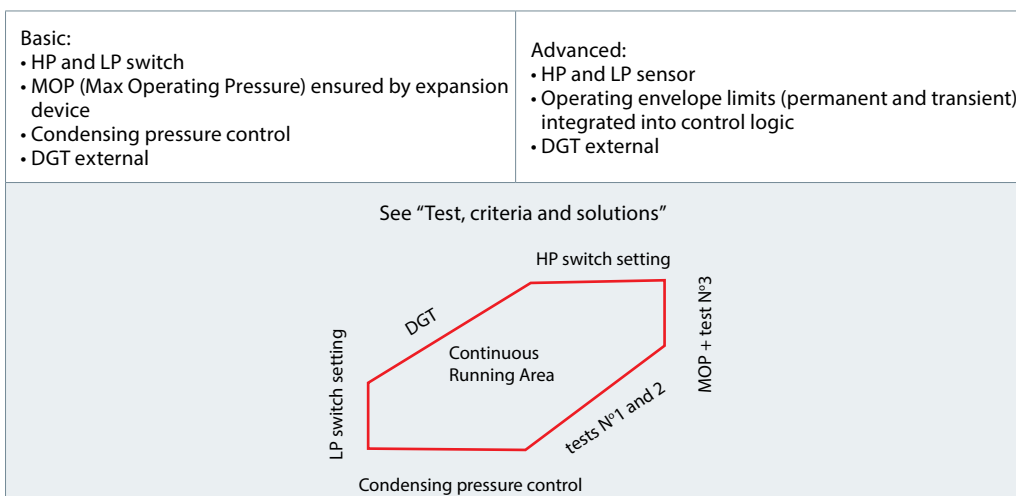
| Basic:<br>• HP and LP switch<br>• MOP (Max Operating Pressure) ensured by expansion device<br>• Condensing pressure control<br>• DGT external | Advanced:<br>• HP and LP sensor<br>• Operating envelope limits (permanent and transient) integrated into control logic<br>• DGT external |
|---|---|

See "Test, criteria and solutions"

HP switch setting

DGT

Continuous Running Area

LP switch setting

MOP + test N°3

tests N°1 and 2

Condensing pressure control